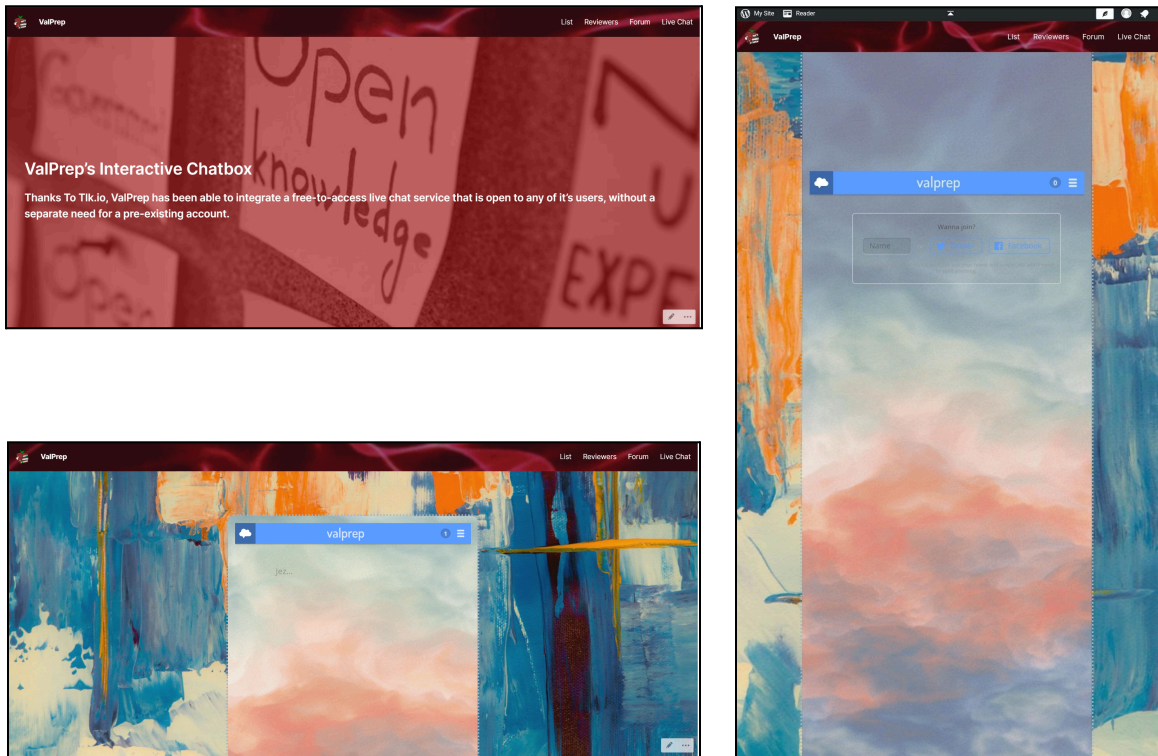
ValPrep

List Reviewers Forum Live Chat

ValPrep's Interactive Chatbox

Thanks To Tlk.io, ValPrep has been able to integrate a free-to-access live chat service that is open to any of it's users, without a separate need for a pre-existing account.

Open knowledge

EXPE

My Site Reader

ValPrep

List Reviewers Forum Live Chat

valprep

0

Wanna join?

Name

Twitter

Facebook

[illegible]

ValPrep

List Reviewers Forum Live Chat

valprep

1

jez...